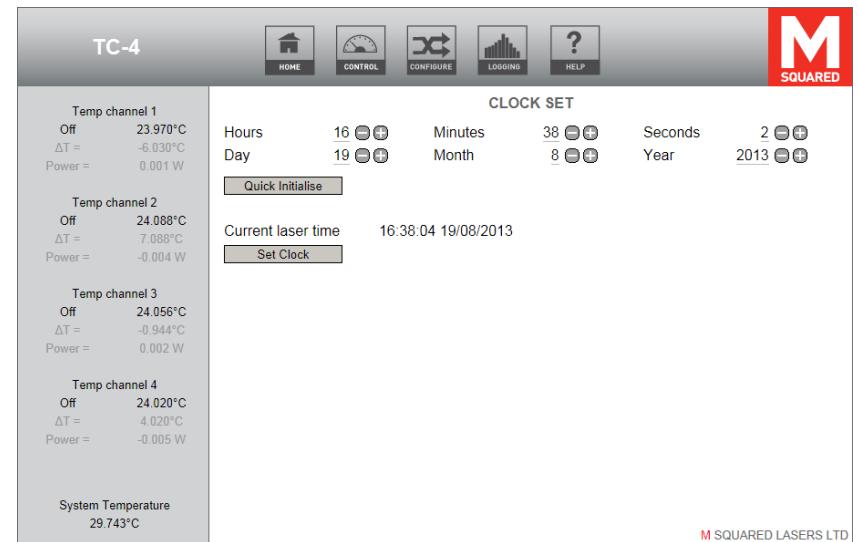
TC-4

HOME CONTROL CONFIGURE LOGGING HELP

M SQUARED

Temp channel 1
Off 23.970°C
ΔT = -6.030°C
Power = 0.001 W

Temp channel 2
Off 24.088°C
ΔT = 7.088°C
Power = -0.004 W

Temp channel 3
Off 24.056°C
ΔT = -0.944°C
Power = 0.002 W

Temp channel 4
Off 24.020°C
ΔT = 4.020°C
Power = -0.005 W

System Temperature
29.743°C

CLOCK SET

| Hours | 16 | Minutes | 38 | Seconds | 2 |
|---|---|---|---|---|---|
| Day | 19 | Month | 8 | Year | 2013 |

Quick Initialise

Current laser time 16:38:04 19/08/2013

Set Clock

M SQUARED LASERS LTD